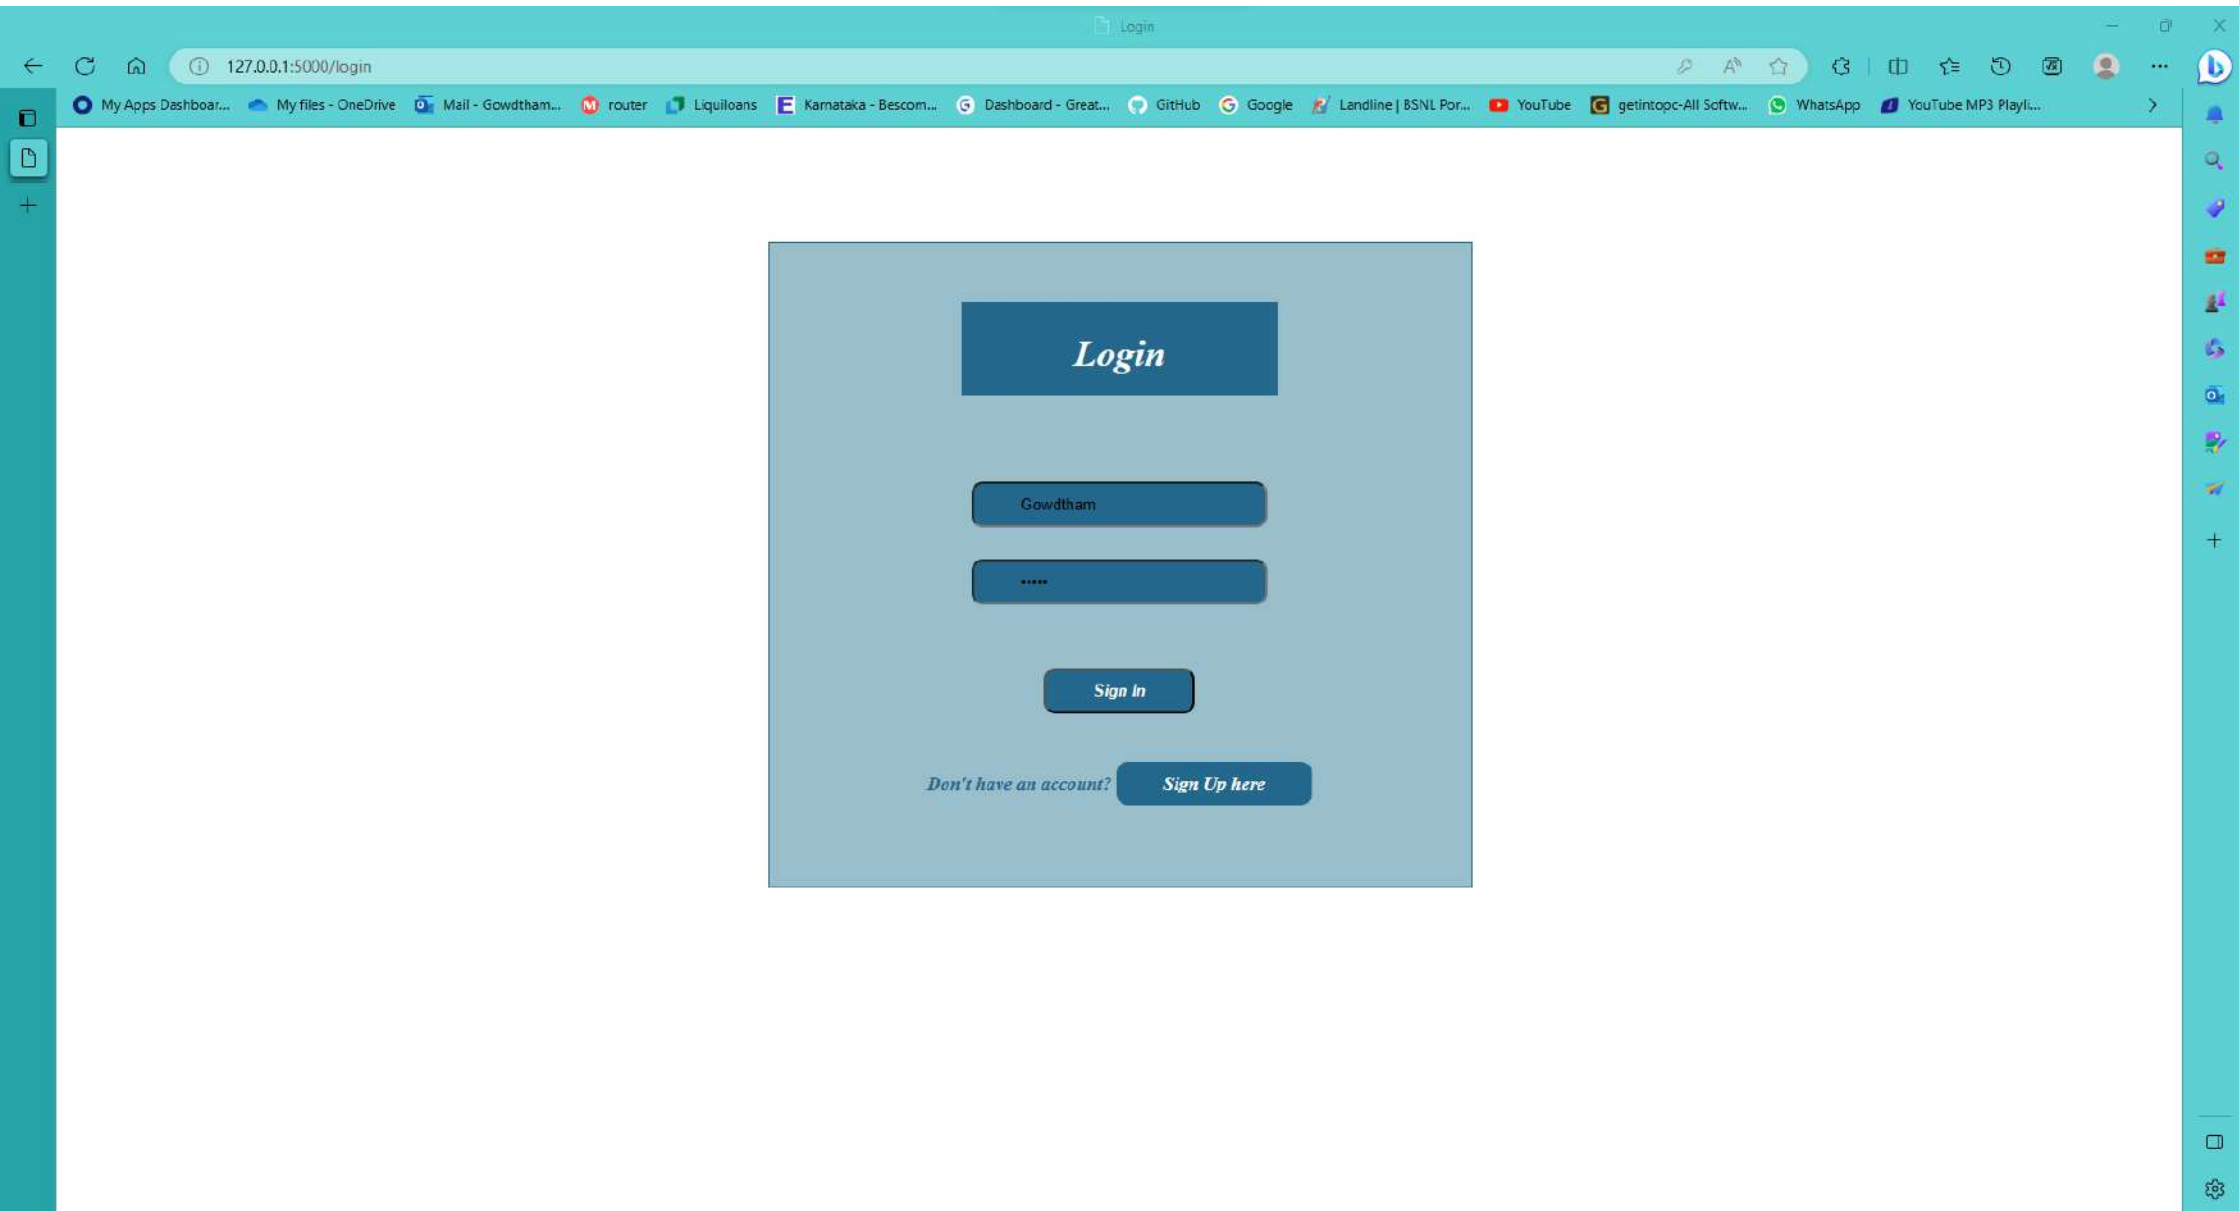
Login

127.0.0.1:5000/login

My Apps Dashboar... My files - OneDrive Mail - Gowdtham... router Liquiloans Karnataka - Bescom... Dashboard - Great... GitHub Google Landline | BSNL Por... YouTube getintopc-All Softw... WhatsApp YouTube MP3 Playli...

Login

Gowdtham

•••••

Sign In

Don't have an account? Sign Up here